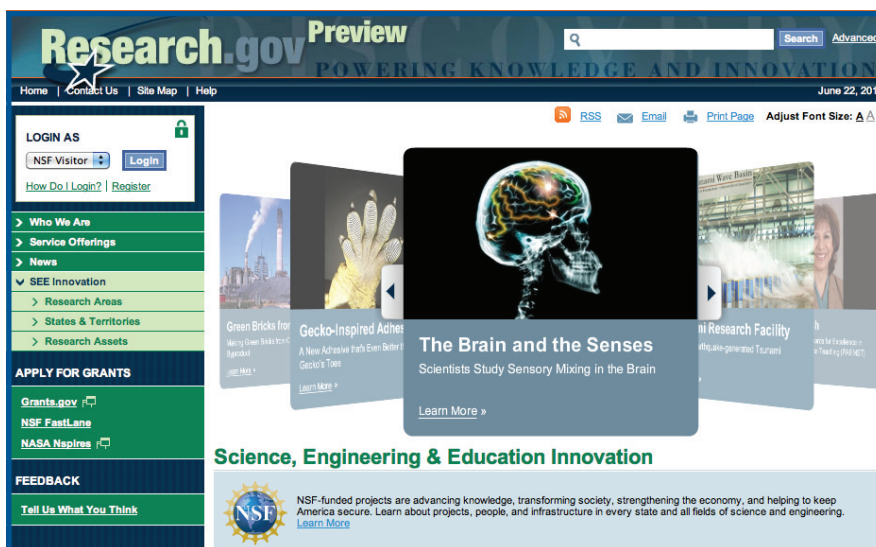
Research.gov Preview

POWERING KNOWLEDGE AND INNOVATION

Search Advanced

Home | Contact Us | Site Map | Help

June 22, 201

LOGIN AS

NSF Visitor

Login

How Do I Login? | Register

RSS Email Print Page Adjust Font Size: A A

Who We Are

Service Offerings

News

SEE Innovation

Research Areas

States & Territories

Research Assets

APPLY FOR GRANTS

Grants.gov

NSF FastLane

NASA Nspires

FEEDBACK

Tell Us What You Think

Green Bricks from

Making Green Bricks from C Byproduct

Learn More »

Gecko-Inspired Adhes

A New Adhesive that's Even Better t Gecko's Toes

Learn More »

The Brain and the Senses

Scientists Study Sensory Mixing in the Brain

Learn More »

Tsunami Wave Basin

mi Research Facility

rthquake-generated Tsunami

Science, Engineering & Education Innovation

NSF

NSF-funded projects are advancing knowledge, transforming society, strengthening the economy, and helping to keep America secure. Learn about projects, people, and infrastructure in every state and all fields of science and engineering.

Learn More